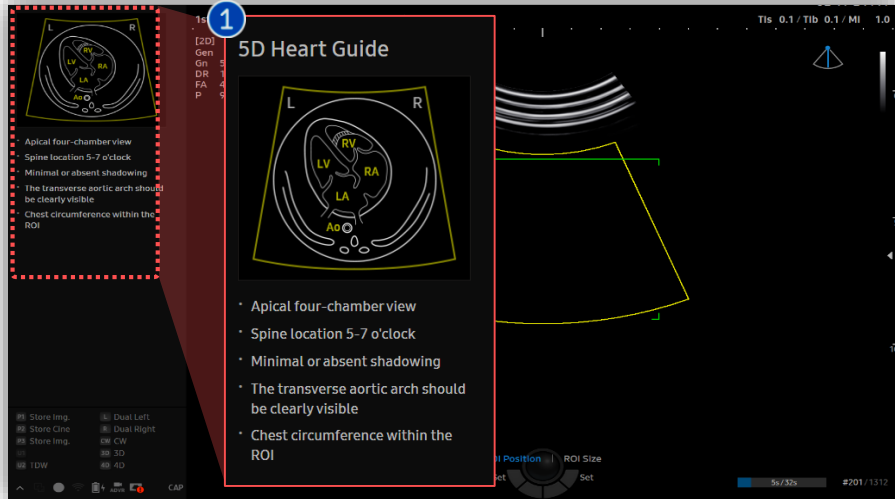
L
R
RV
LV
RA
LA
Ao

Apical four-chamber view
Spine location 5-7 o'clock
Minimal or absent shadowing
The transverse aortic arch should be clearly visible
Chest circumference within the ROI

P1 Store Img.
P2 Store Cine
P3 Store Img.
U2 TDW
L Dual Left
R Dual Right
CW CW
3D 3D
4D 4D
CAP

1st
[2D]
Gen
Gn 5
DR 1
FA 4
P 9

1

5D Heart Guide

L
R
RV
LV
RA
LA
Ao

Apical four-chamber view
Spine location 5-7 o'clock
Minimal or absent shadowing
The transverse aortic arch should be clearly visible
Chest circumference within the ROI

TIs 0.1 / TIb 0.1 / MI 1.0

I Position
ROI Size
Set
Set

5s / 32s
#201 / 1312